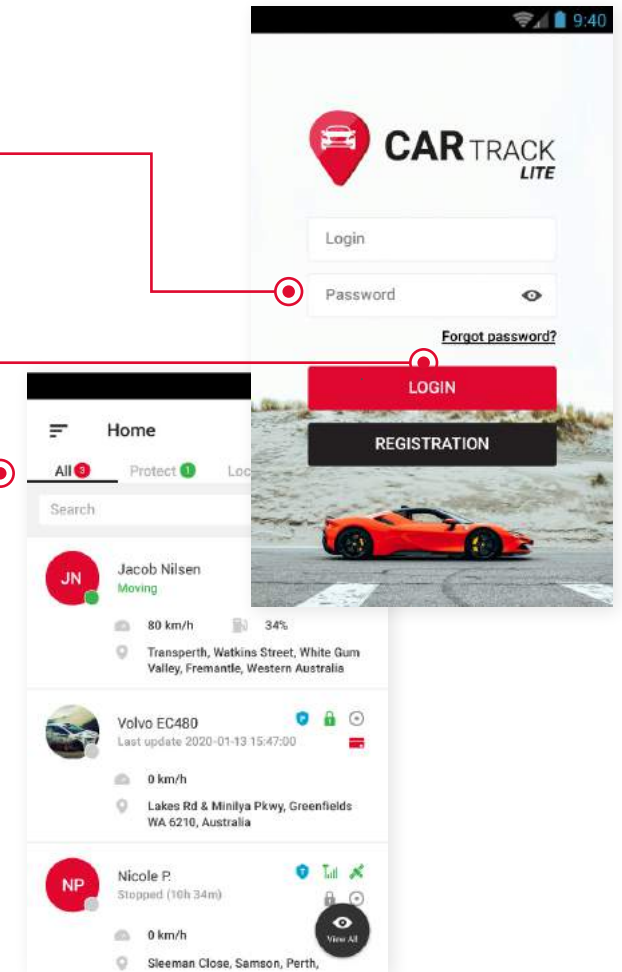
9:40

CAR TRACK LITE

Login

Password

Forgot password?

LOGIN

REGISTRATION

Home

All 3 Protect 1 Loc

Search

JN

Jacob Nilsen
Moving

80 km/h 34%

Transperth, Watkins Street, White Gum Valley, Fremantle, Western Australia

Volvo EC480
Last update 2020-01-13 15:47:00

0 km/h

Lakes Rd & Minilya Pkwy, Greenfields WA 6210, Australia

NP

Nicole P.
Stopped (10h 34m)

0 km/h

Sleeman Close, Samson, Perth,

View All